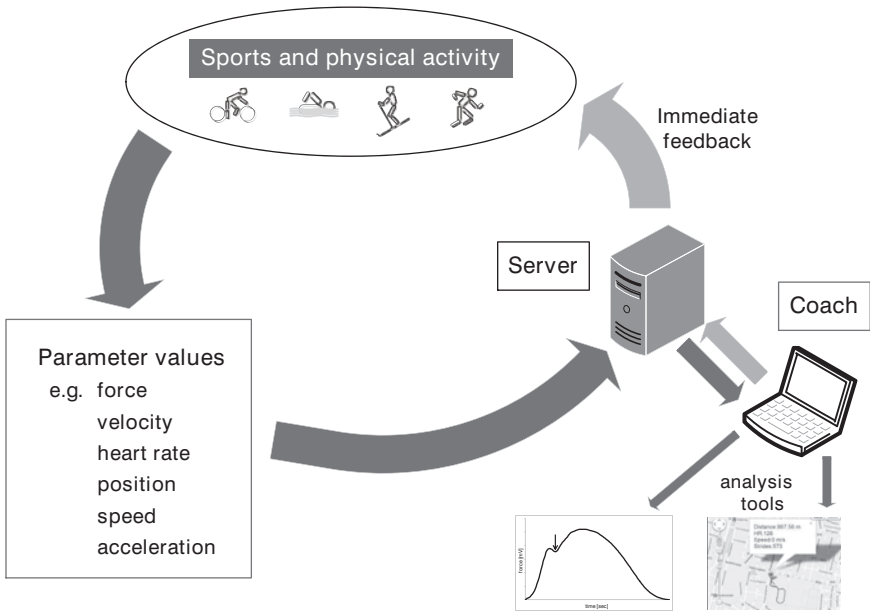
Sports and physical activity

Immediate feedback

Server

Coach

Parameter values
e.g. force
velocity
heart rate
position
speed
acceleration

analysis tools

force [kN]

time [sec]

Distance 867.56 m
HR 126
Speed 0 m/s
Strokes 573